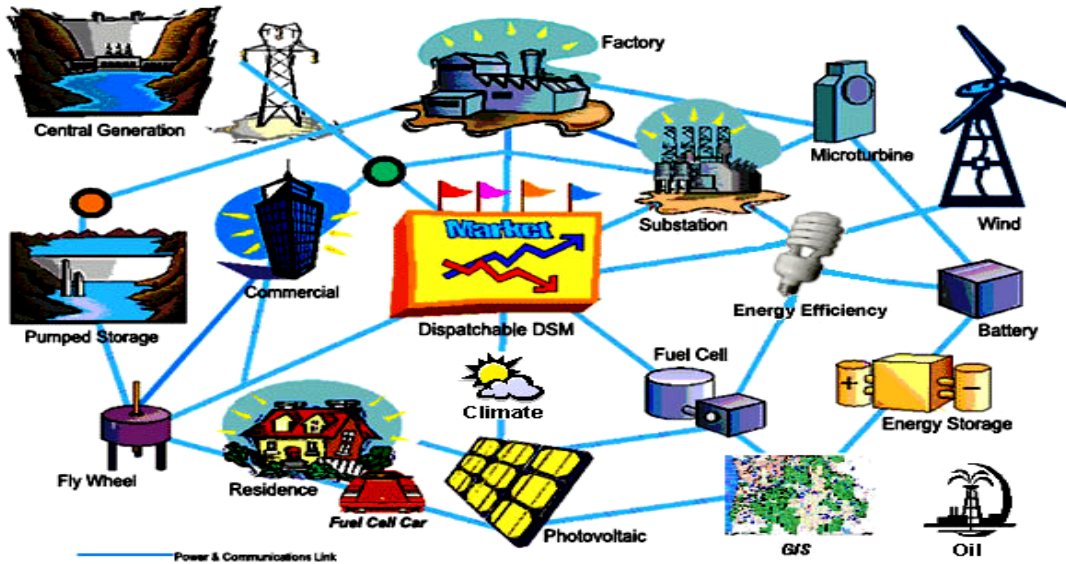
Factory
Central Generation
Microturbine
Substation
Wind
Market
Commercial
Energy Efficiency
Pumped Storage
Dispatchable DSM
Battery
Fuel Cell
Climate
+
–
Energy Storage
Fly Wheel
Residence
Fuel Cell Car
GIS
Oil
Photovoltaic
Power & Communications Link